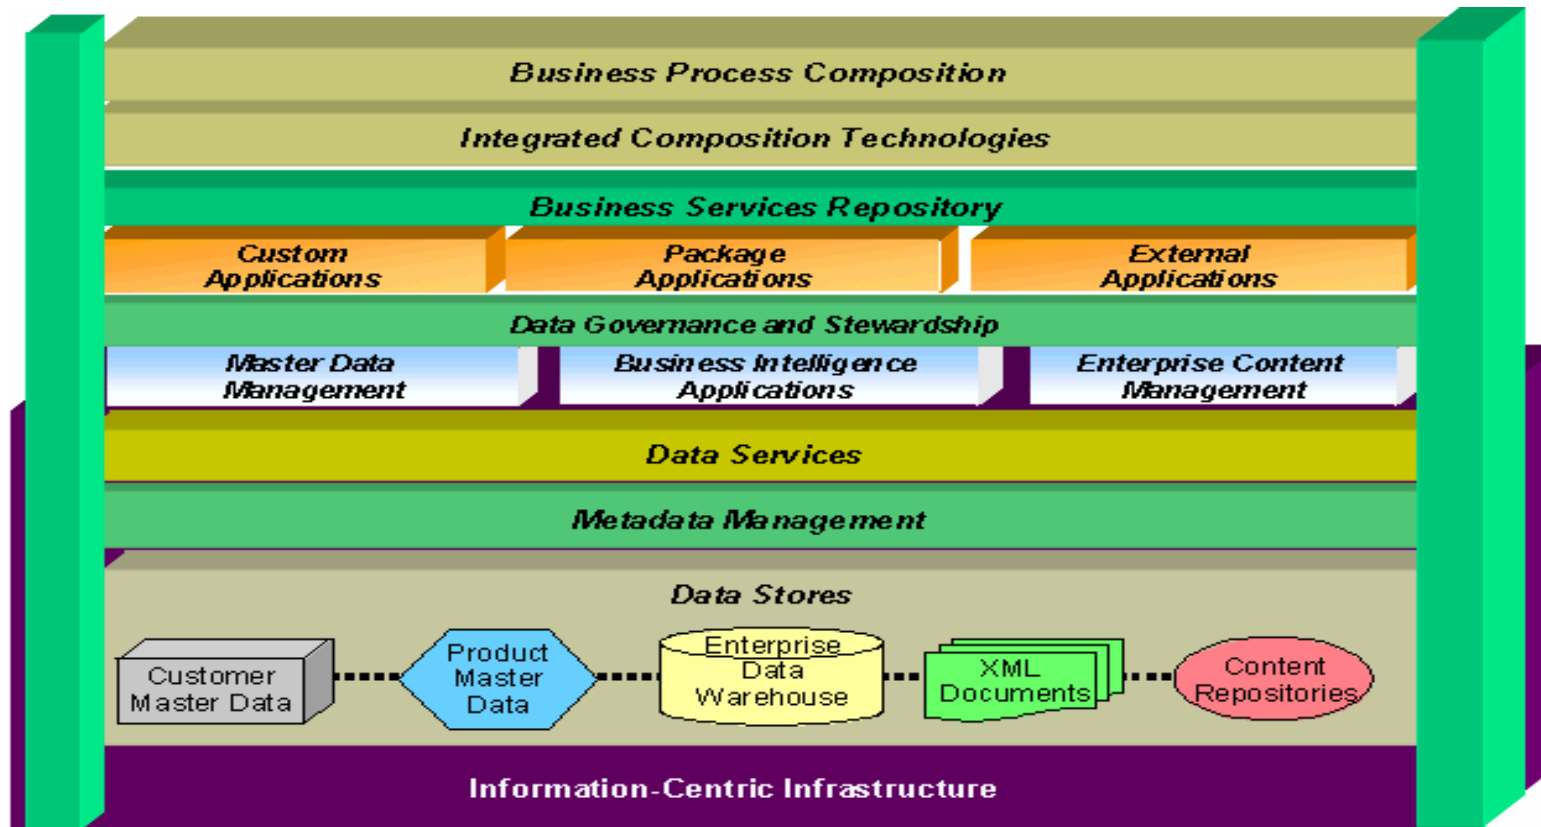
Business Process Composition

Integrated Composition Technologies

Business Services Repository

Custom Applications

Package Applications

External Applications

Data Governance and Stewardship

Master Data Management

Business Intelligence Applications

Enterprise Content Management

Data Services

Metadata Management

Data Stores

Customer Master Data

Product Master Data

Enterprise Data Warehouse

XML Documents

Content Repositories

Information-Centric Infrastructure